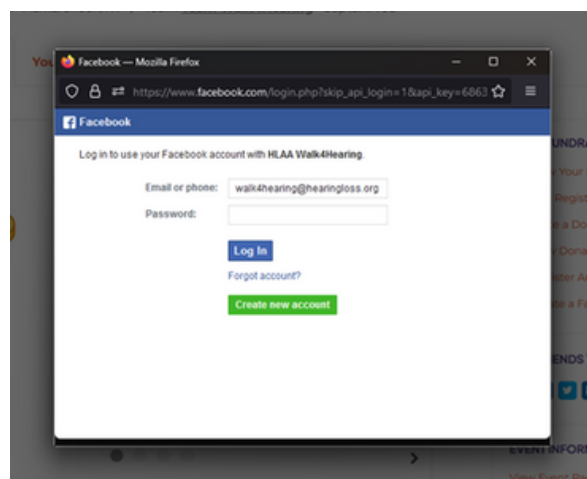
Facebook — Mozilla Firefox

https://www.facebook.com/login.php?skip_api_login=1&api_key=6863

Facebook

Log in to use your Facebook account with HLAA Walk4Hearing.

Email or phone: walk4hearing@hearingloss.org

Password:

Log In

Forgot account?

Create new account